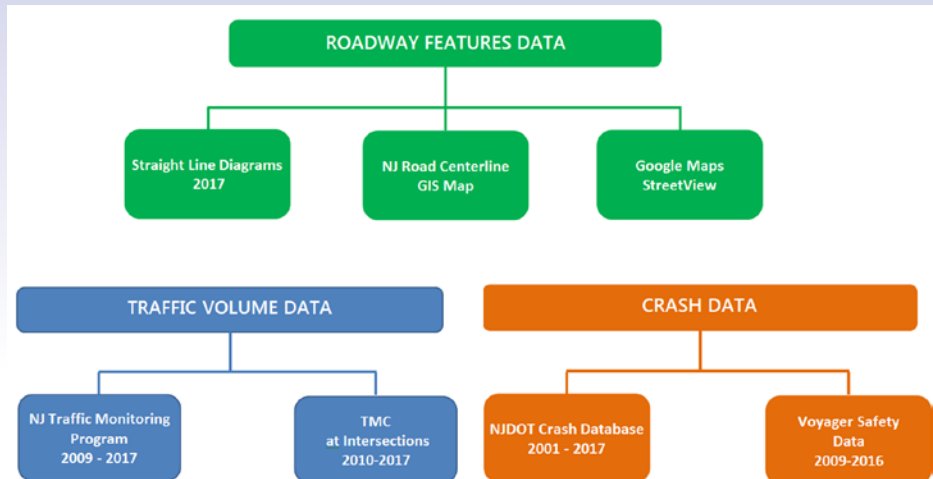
ROADWAY FEATURES DATA

Straight Line Diagrams
2017

NJ Road Centerline
GIS Map

Google Maps
StreetView

TRAFFIC VOLUME DATA

NJ Traffic Monitoring
Program
2009 - 2017

TMC
at Intersections
2010-2017

CRASH DATA

NJDOT Crash Database
2001 - 2017

Voyager Safety
Data
2009-2016